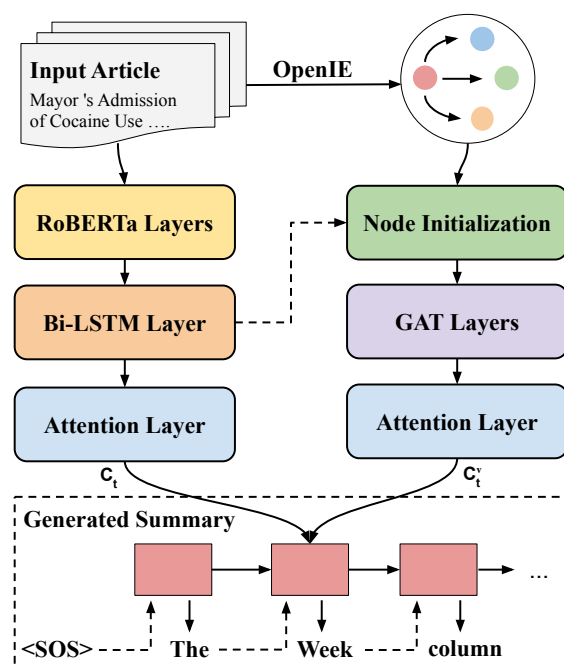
Input Article
Mayor 's Admission of Cocaine Use ….

OpenIE

RoBERTa Layers

Node Initialization

Bi-LSTM Layer

GAT Layers

Attention Layer

Attention Layer

$C_t$

$C_t^v$

Generated Summary

...

<SOS>

The

Week

column